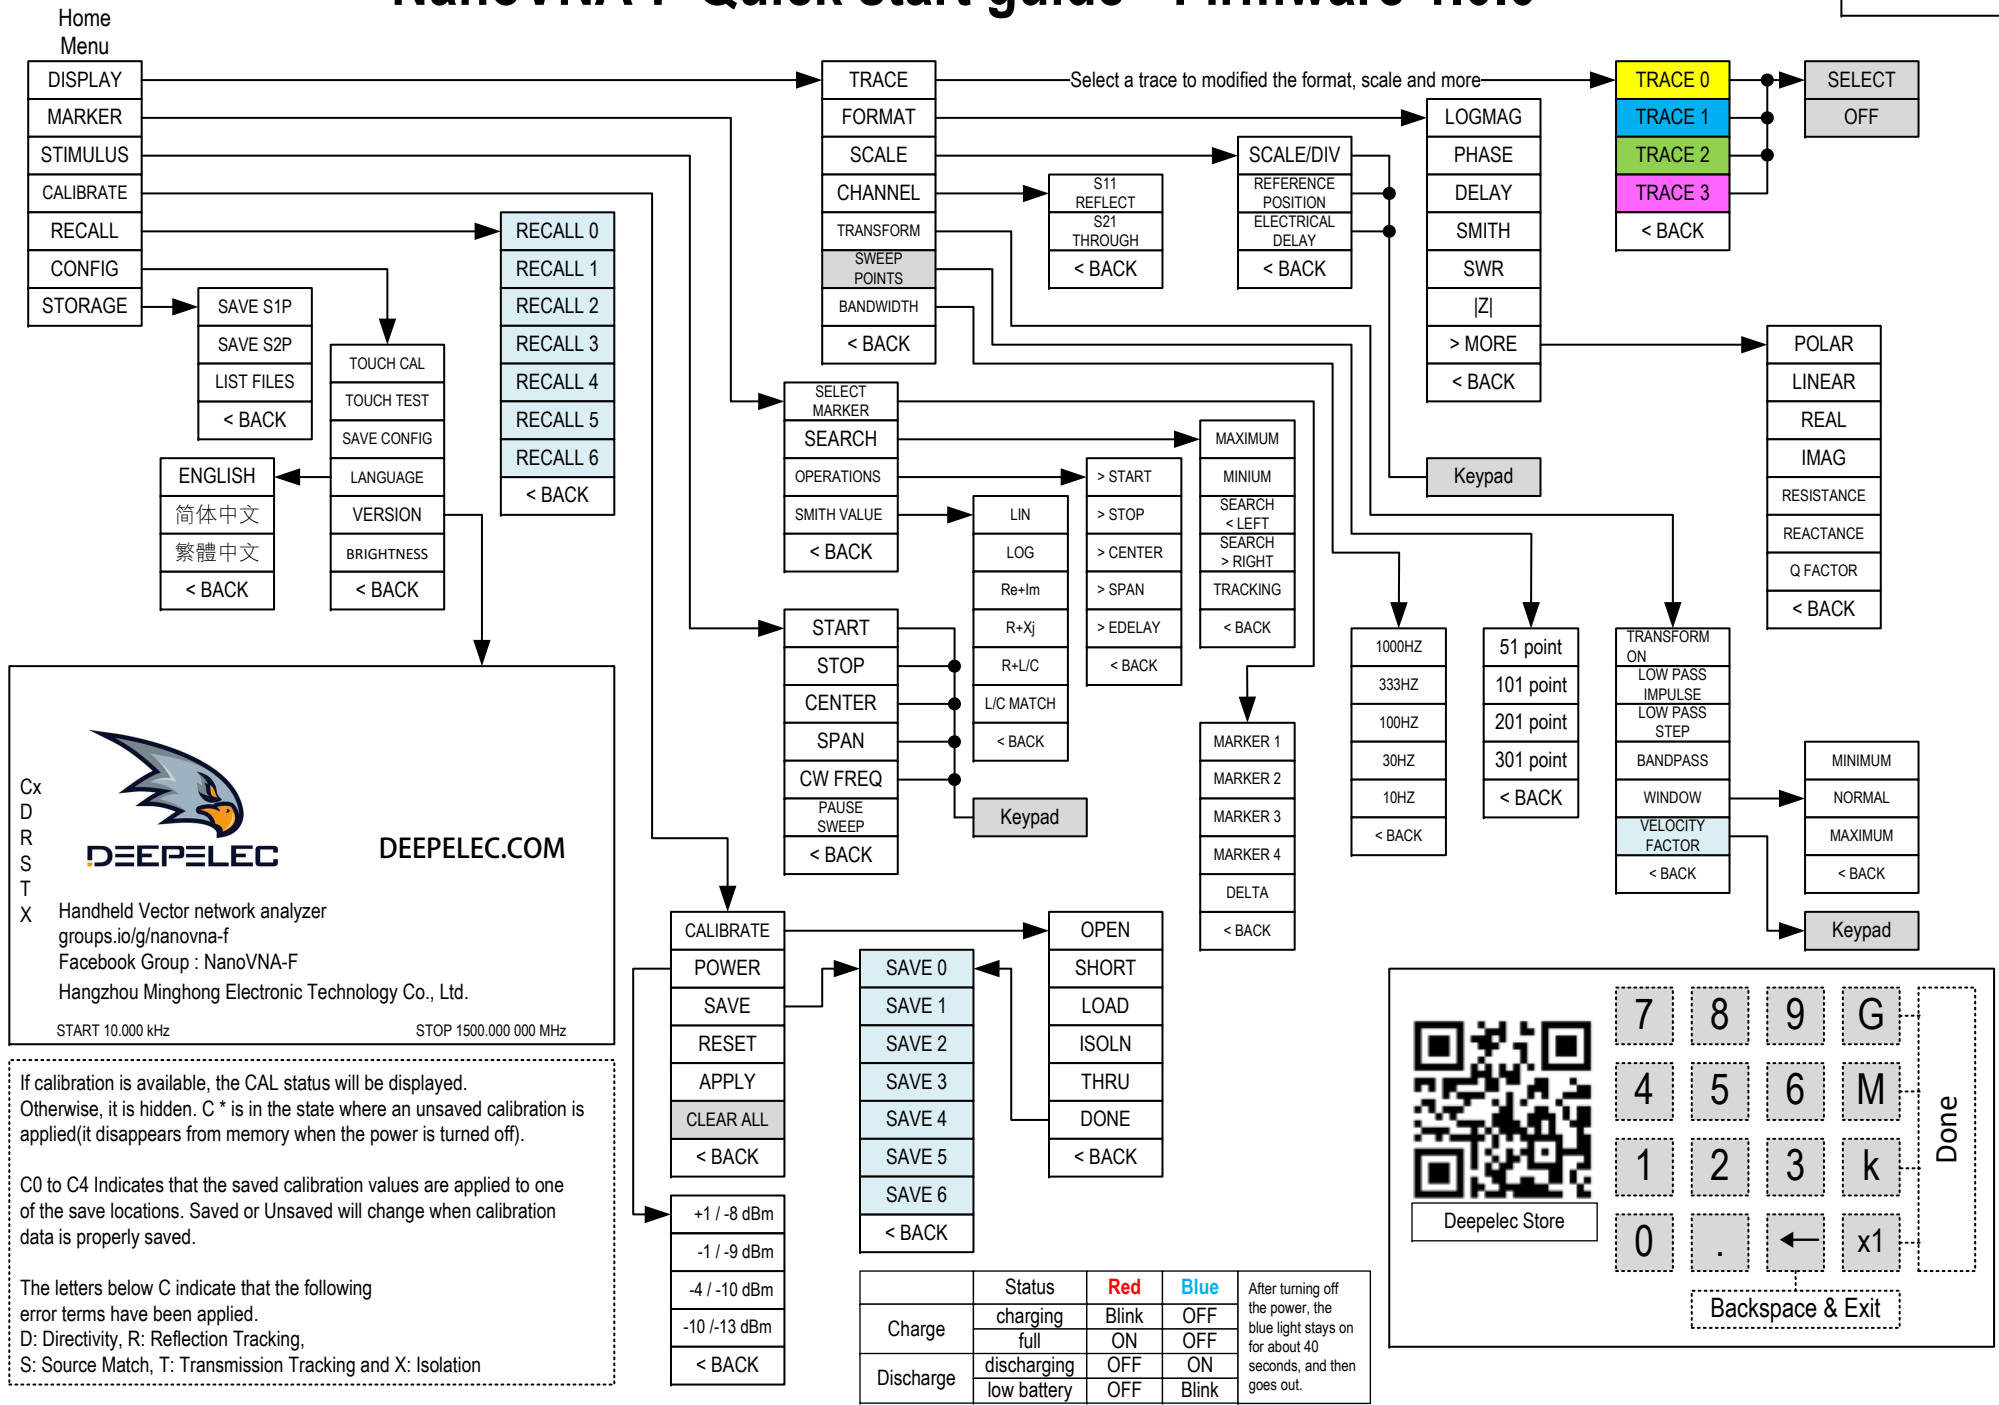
Home Menu

DISPLAY
MARKER
STIMULUS
CALIBRATE
RECALL
CONFIG
STORAGE

TRACE
FORMAT
SCALE
CHANNEL
TRANSFORM
SWEEP POINTS
BANDWIDTH
< BACK

Select a trace to modified the format, scale and more

TRACE 0
TRACE 1
TRACE 2
TRACE 3
< BACK

SELECT
OFF

LOGMAG
PHASE
DELAY
SMITH
SWR
|Z|
> MORE
< BACK

SCALE/DIV
REFERENCE POSITION
ELECTRICAL DELAY
< BACK

S11 REFLECT
S21 THROUGH
< BACK

RECALL 0
RECALL 1
RECALL 2
RECALL 3
RECALL 4
RECALL 5
RECALL 6
< BACK

SAVE S1P
SAVE S2P
LIST FILES
< BACK

TOUCH CAL
TOUCH TEST
SAVE CONFIG
LANGUAGE
VERSION
BRIGHTNESS
< BACK

ENGLISH
简体中文
繁體中文
< BACK

POLAR
LINEAR
REAL
IMAG
RESISTANCE
REACTANCE
Q FACTOR
< BACK

Keypad

SELECT MARKER
SEARCH
OPERATIONS
SMITH VALUE
< BACK

MAXIMUM
MINIUM
SEARCH < LEFT
SEARCH > RIGHT
TRACKING
< BACK

> START
> STOP
> CENTER
> SPAN
> EDELAY
< BACK

LIN
LOG
Re+Im
R+Xj
R+L/C
L/C MATCH
< BACK

1000HZ
333HZ
100HZ
30HZ
10HZ
< BACK

51 point
101 point
201 point
301 point
< BACK

TRANSFORM ON
LOW PASS IMPULSE
LOW PASS STEP
BANDPASS
WINDOW
VELOCITY FACTOR
< BACK

MINIMUM
NORMAL
MAXIMUM
< BACK

Keypad

START
STOP
CENTER
SPAN
CW FREQ
PAUSE SWEEP
< BACK

Keypad

MARKER 1
MARKER 2
MARKER 3
MARKER 4
DELTA
< BACK

Cx
D
R
S
T
X

DEEPELEC
DEEPELEC.COM
Handheld Vector network analyzer
groups.io/g/nanovna-f
Facebook Group : NanoVNA-F
Hangzhou Minghong Electronic Technology Co., Ltd.
START 10.000 kHz
STOP 1500.000 000 MHz

CALIBRATE
POWER
SAVE
RESET
APPLY
CLEAR ALL
< BACK

SAVE 0
SAVE 1
SAVE 2
SAVE 3
SAVE 4
SAVE 5
SAVE 6
< BACK

OPEN
SHORT
LOAD
ISOLN
THRU
DONE
< BACK

+1 / -8 dBm
-1 / -9 dBm
-4 / -10 dBm
-10 /-13 dBm
< BACK

If calibration is available, the CAL status will be displayed. Otherwise, it is hidden. C * is in the state where an unsaved calibration is applied(it disappears from memory when the power is turned off).

C0 to C4 Indicates that the saved calibration values are applied to one of the save locations. Saved or Unsaved will change when calibration data is properly saved.

The letters below C indicate that the following error terms have been applied.
D: Directivity, R: Reflection Tracking,
S: Source Match, T: Transmission Tracking and X: Isolation

| | Status | Red | Blue |
|---|---|---|---|
| Charge | charging | Blink | OFF |
| | full | ON | OFF |
| Discharge | discharging | OFF | ON |
| | low battery | OFF | Blink |

After turning off the power, the blue light stays on for about 40 seconds, and then goes out.

Deepelec Store

7 8 9 G
4 5 6 M
1 2 3 k
0 . ← x1
Done
Backspace & Exit